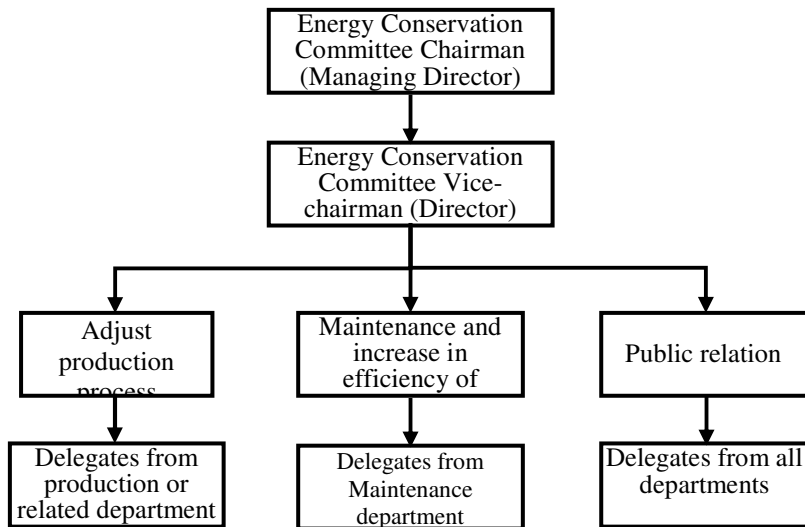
Energy Conservation Committee Chairman (Managing Director)

Energy Conservation Committee Vice-chairman (Director)

Adjust production process

Maintenance and increase in efficiency of

Public relation

Delegates from production or related department

Delegates from Maintenance department

Delegates from all departments